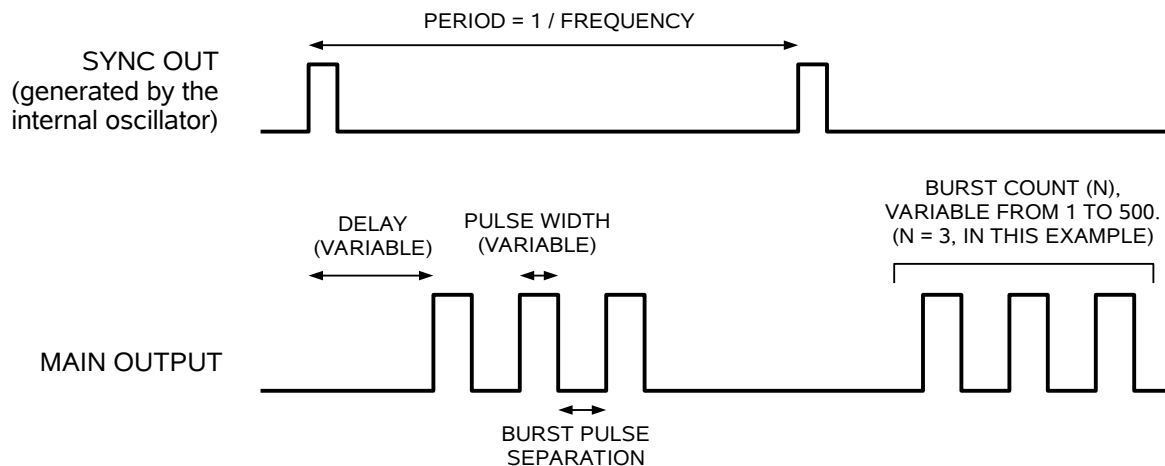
PERIOD = 1 / FREQUENCY

SYNC OUT (generated by the internal oscillator)

DELAY (VARIABLE)

PULSE WIDTH (VARIABLE)

BURST COUNT (N), VARIABLE FROM 1 TO 500. (N = 3, IN THIS EXAMPLE)

MAIN OUTPUT

BURST PULSE SEPARATION